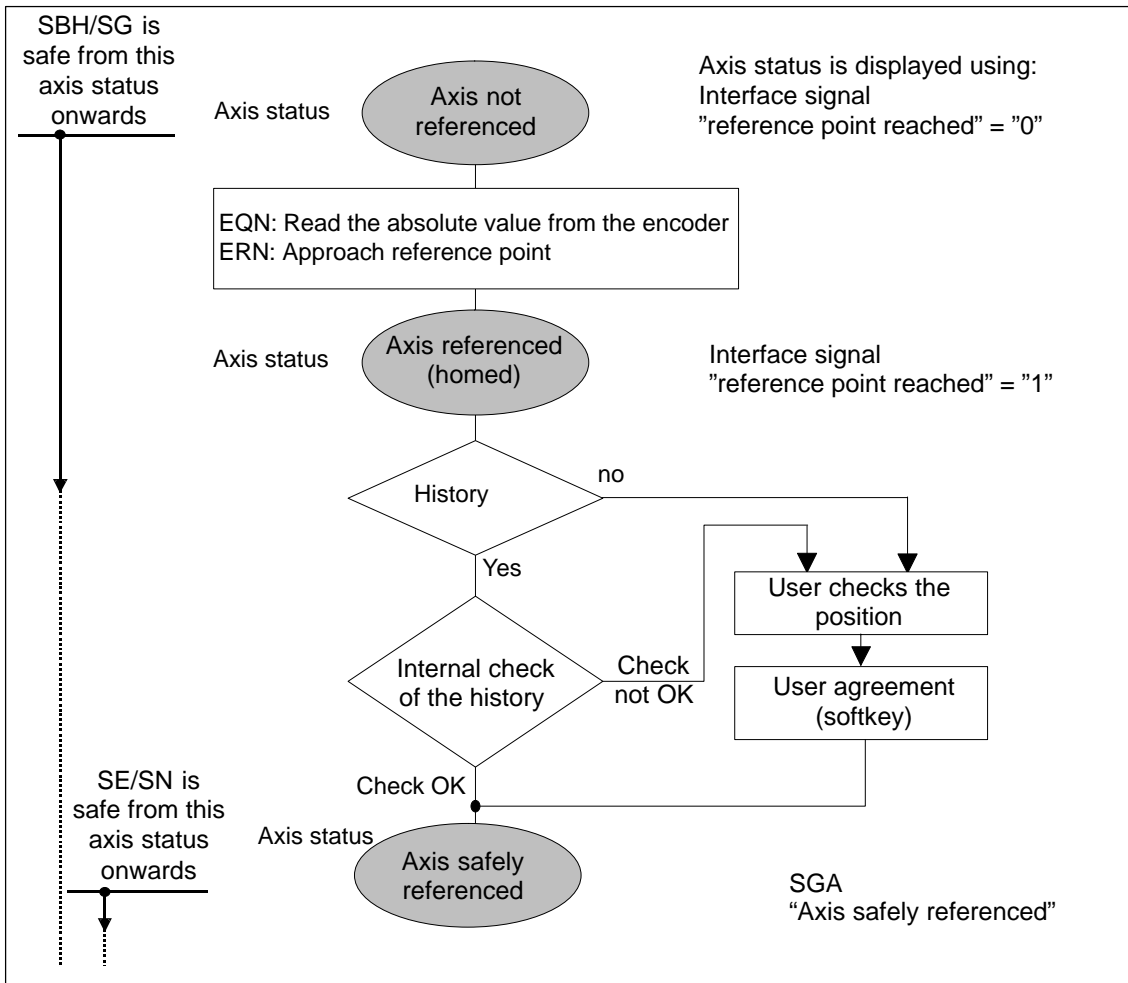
SBH/SG is safe from this axis status onwards

Axis status

Axis not referenced

Axis status is displayed using: Interface signal
”reference point reached” = ”0”

EQN: Read the absolute value from the encoder
ERN: Approach reference point

Axis status

Axis referenced (homed)

Interface signal
”reference point reached” = ”1”

History

no

Yes

User checks the position

Internal check of the history

Check not OK

User agreement (softkey)

SE/SN is safe from this axis status onwards

Check OK

Axis status

Axis safely referenced

SGA
“Axis safely referenced”